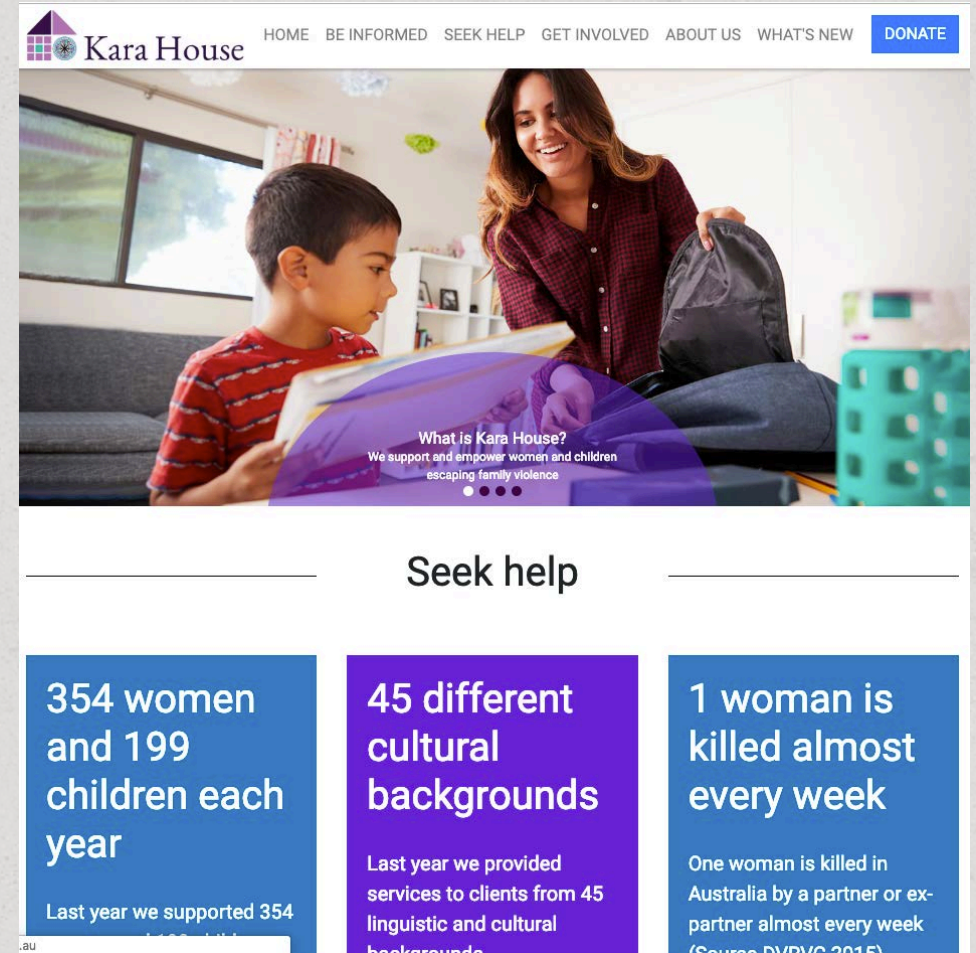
Kara House

HOME BE INFORMED SEEK HELP GET INVOLVED ABOUT US WHAT'S NEW DONATE

What is Kara House?
We support and empower women and children escaping family violence

Seek help

354 women and 199 children each year

Last year we supported 354 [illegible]

45 different cultural backgrounds

Last year we provided services to clients from 45 linguistic and cultural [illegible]

1 woman is killed almost every week

One woman is killed in Australia by a partner or ex-partner almost every week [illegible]

.au